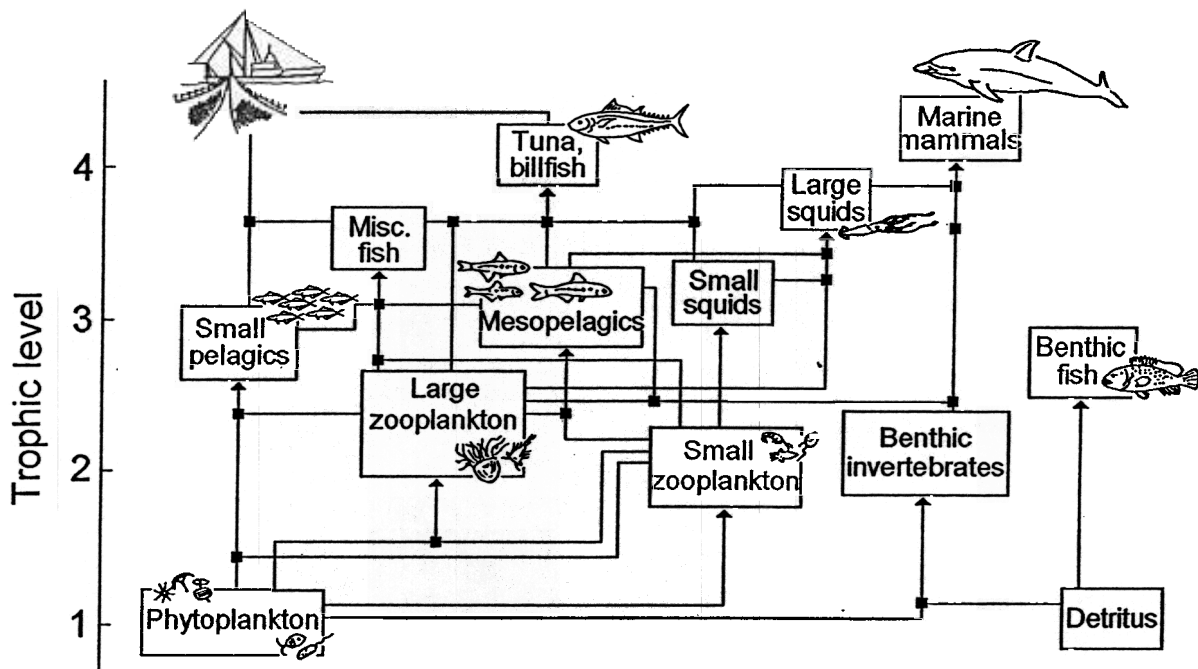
Trophic level

4

3

2

1

Tuna, billfish

Marine mammals

Large squids

Misc. fish

Small squids

Mesopelagics

Small pelagics

Large zooplankton

Small zooplankton

Benthic invertebrates

Benthic fish

Phytoplankton

Detritus